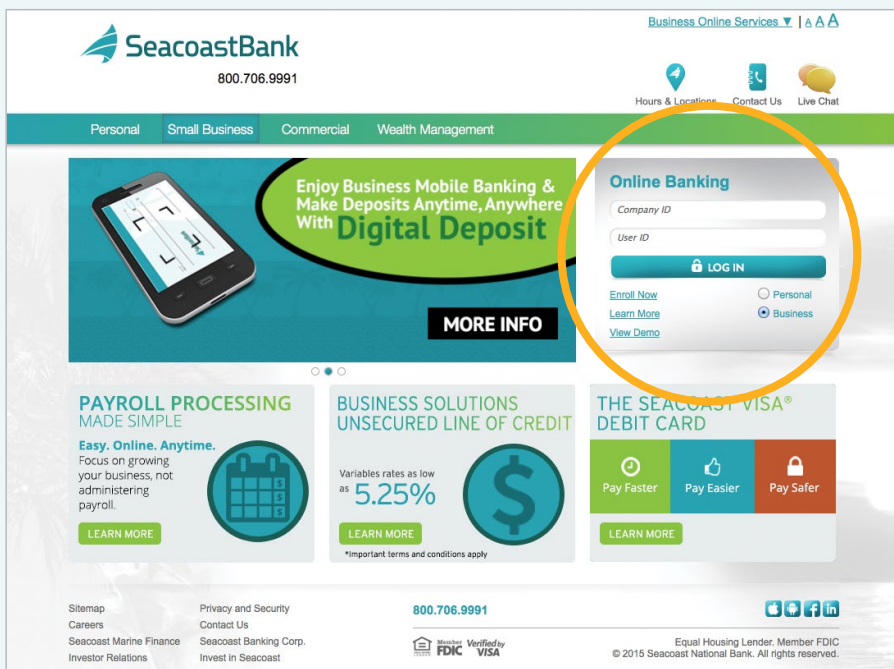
Business Online Services ▼ | A A A

SeacoastBank
800.706.9991

Hours & Locations
Contact Us
Live Chat

Personal
Small Business
Commercial
Wealth Management

Enjoy Business Mobile Banking & Make Deposits Anytime, Anywhere With Digital Deposit

MORE INFO

Online Banking
Company ID
User ID
LOG IN
Enroll Now
Learn More
View Demo
Personal
Business

PAYROLL PROCESSING MADE SIMPLE
Easy. Online. Anytime.
Focus on growing your business, not administering payroll.
LEARN MORE

BUSINESS SOLUTIONS UNSECURED LINE OF CREDIT
Variables rates as low as 5.25%
LEARN MORE
*Important terms and conditions apply

THE SEACOAST VISA® DEBIT CARD
Pay Faster
Pay Easier
Pay Safer
LEARN MORE

Sitemap
Careers
Seacoast Marine Finance
Investor Relations

Privacy and Security
Contact Us
Seacoast Banking Corp.
Invest in Seacoast

800.706.9991

Member FDIC
Verified by VISA

Equal Housing Lender. Member FDIC
© 2015 Seacoast National Bank. All rights reserved.